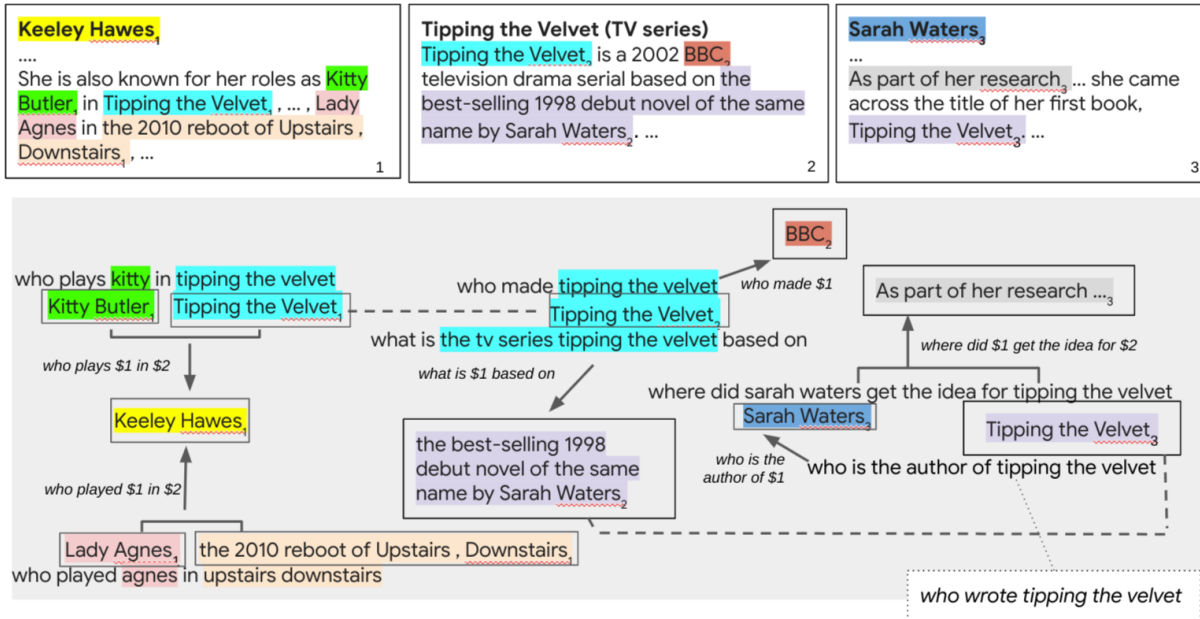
Keeley Hawes$_1$
....
She is also known for her roles as Kitty Butler$_1$ in Tipping the Velvet$_1$, ... , Lady Agnes in the 2010 reboot of Upstairs , Downstairs$_1$, ...
1

Tipping the Velvet (TV series)
Tipping the Velvet$_2$ is a 2002 BBC$_2$ television drama serial based on the best-selling 1998 debut novel of the same name by Sarah Waters$_2$. ...
2

Sarah Waters$_3$
...
As part of her research$_3$ ... she came across the title of her first book, Tipping the Velvet$_3$. ...
3

who plays kitty in tipping the velvet
Kitty Butler$_1$
Tipping the Velvet$_1$
who plays $1 in $2
Keeley Hawes$_1$
who played $1 in $2
Lady Agnes$_1$
the 2010 reboot of Upstairs , Downstairs$_1$
who played agnes in upstairs downstairs

BBC$_2$
who made tipping the velvet
who made $1
Tipping the Velvet$_2$
what is the tv series tipping the velvet based on
what is $1 based on
the best-selling 1998 debut novel of the same name by Sarah Waters$_2$

As part of her research ...$_3$
where did $1 get the idea for $2
where did sarah waters get the idea for tipping the velvet
Sarah Waters$_3$
Tipping the Velvet$_3$
who is the author of $1
who is the author of tipping the velvet
who wrote tipping the velvet